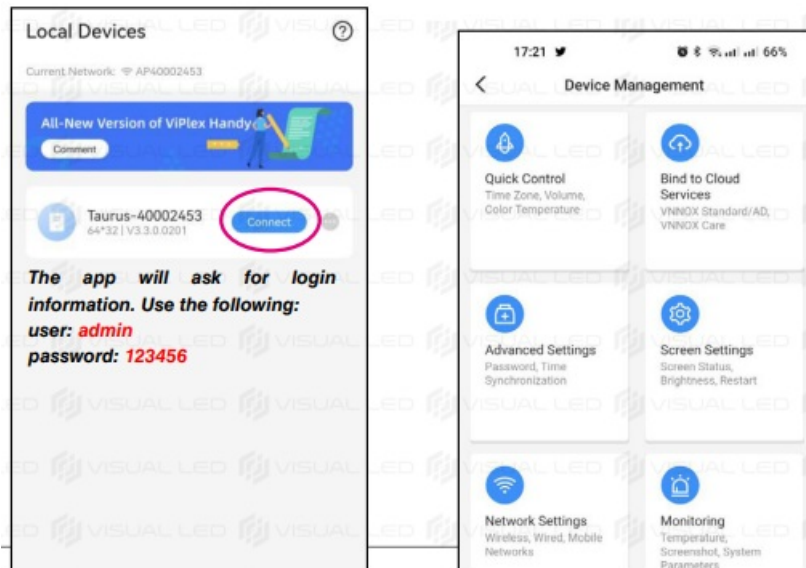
Local Devices

Current Network: AP40002453

All-New Version of ViPlex Handy

Comment

Taurus-40002453
64*32 | V3.3.0.0201

Connect

The app will ask for login information. Use the following:
user: admin
password: 123456

17:21

66%

Device Management

Quick Control
Time Zone, Volume, Color Temperature

Bind to Cloud Services
VNNOX Standard/AD, VNNOX Care

Advanced Settings
Password, Time Synchronization

Screen Settings
Screen Status, Brightness, Restart

Network Settings
Wireless, Wired, Mobile Networks

Monitoring
Temperature, Screenshot, System Parameters

VISUAL LED